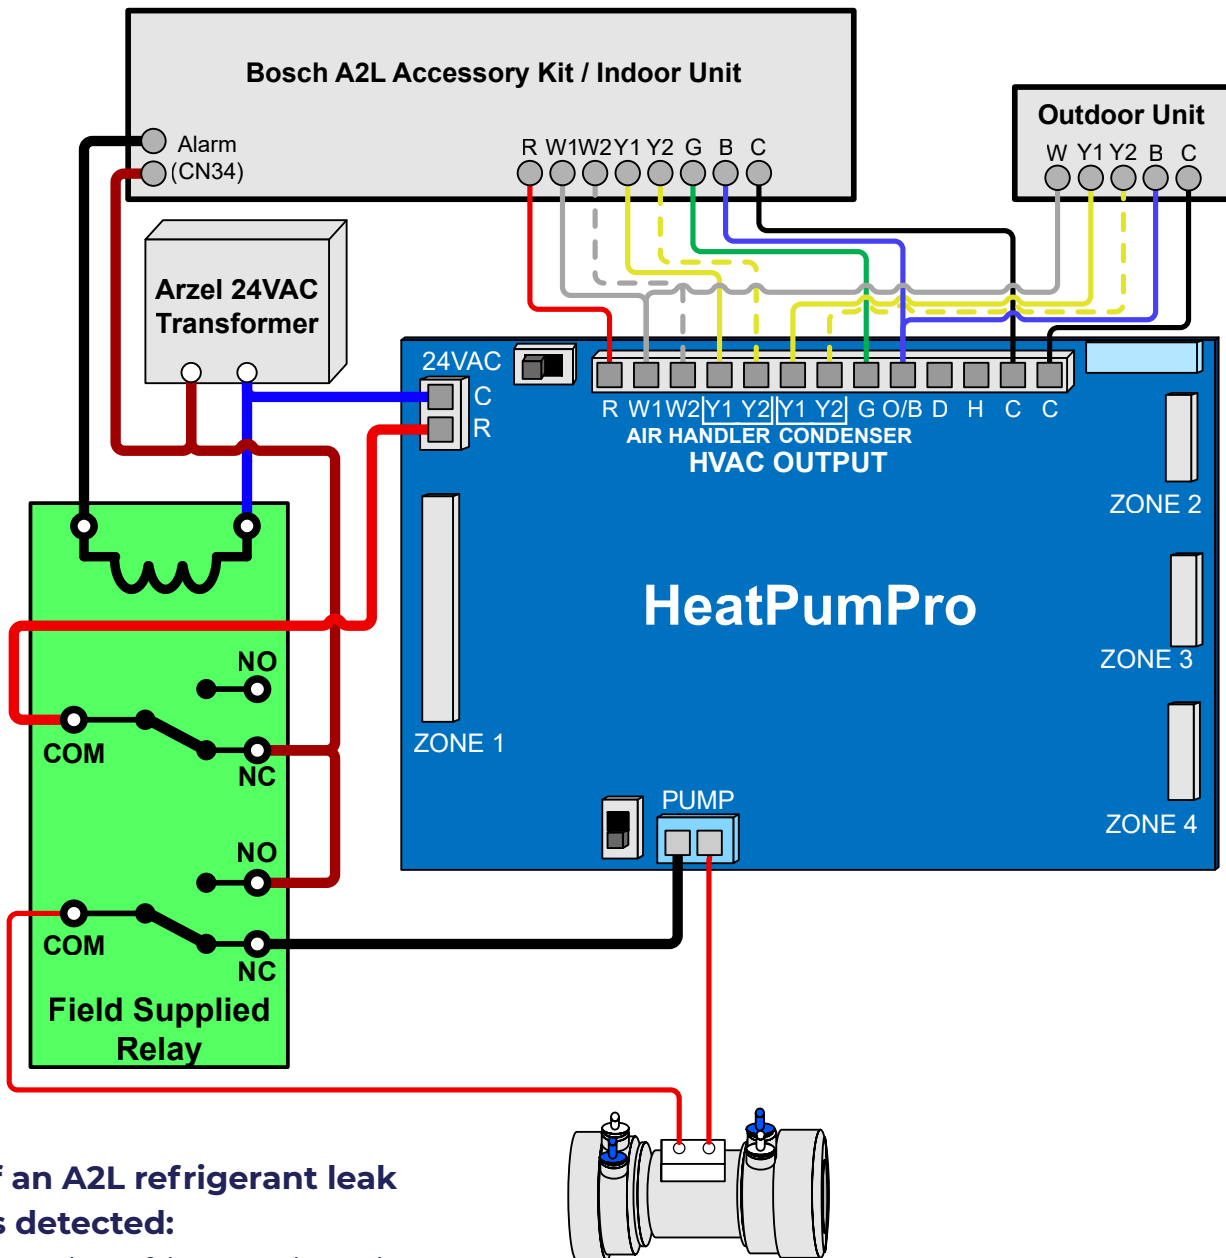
Bosch A2L Accessory Kit / Indoor Unit

Alarm
(CN34)

R W1 W2 Y1 Y2 G B C

Outdoor Unit
W Y1 Y2 B C

Arzel 24VAC Transformer

24VAC
C
R

R W1 W2 Y1 Y2 Y1 Y2 G O/B D H C C
AIR HANDLER CONDENSER
HVAC OUTPUT

ZONE 2

HeatPumpPro

ZONE 3

ZONE 1

ZONE 4

PUMP

NO
COM
NC
NO
COM
NC
Field Supplied Relay

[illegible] an A2L refrigerant leak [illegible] detected: